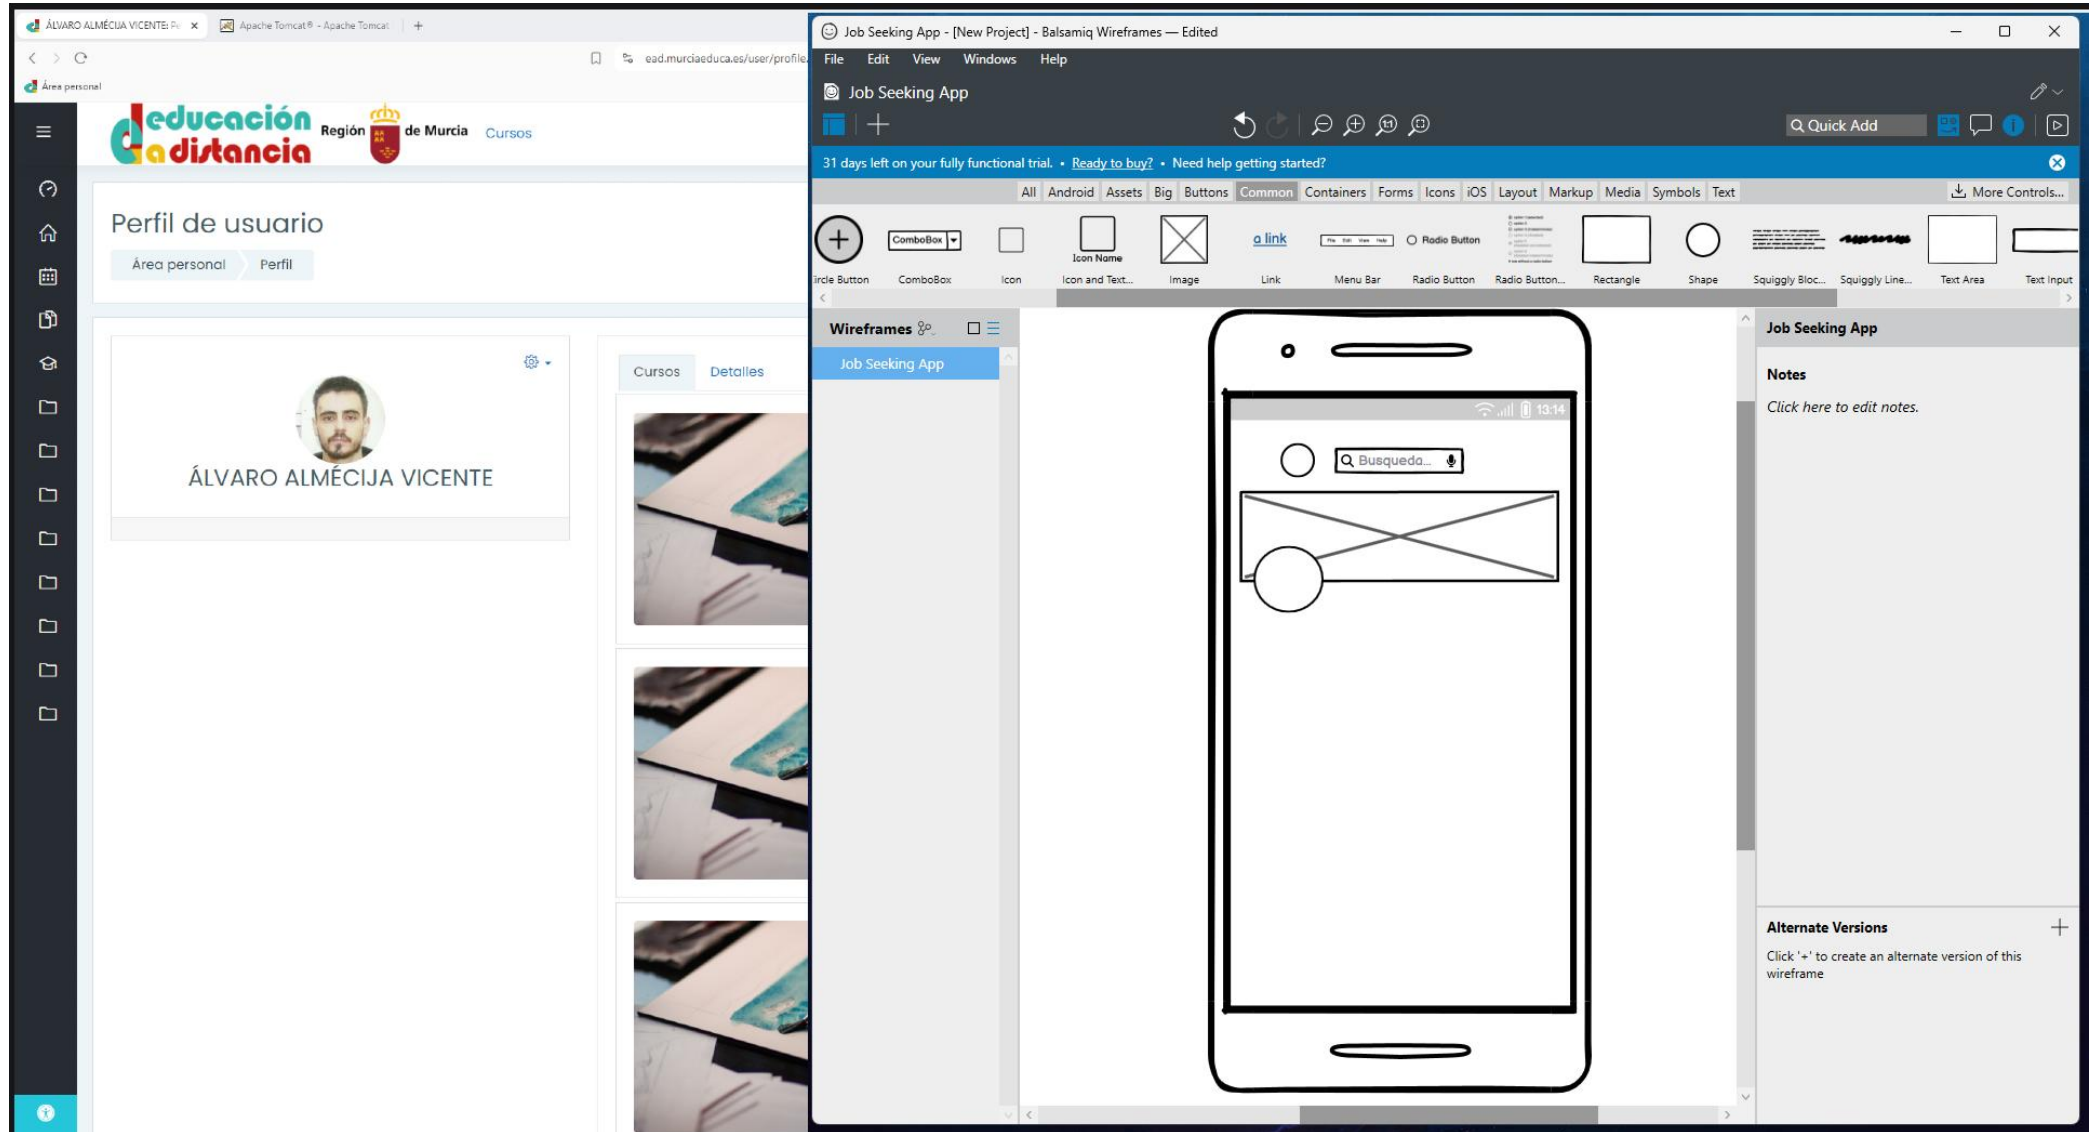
ÁLVARO ALMÉCIJA VICENTE: P
Apache Tomcat® - Apache Tomcat
ead.murciaeduca.es/user/profile
Área personal

educación a distancia Región de Murcia Cursos

Perfil de usuario
Área personal Perfil

ÁLVARO ALMÉCIJA VICENTE

Cursos Detalles

Job Seeking App - [New Project] - Balsamiq Wireframes — Edited
File Edit View Windows Help
Job Seeking App
Quick Add
31 days left on your fully functional trial. • Ready to buy? • Need help getting started?
All Android Assets Big Buttons Common Containers Forms Icons iOS Layout Markup Media Symbols Text
More Controls...
ircle Button ComboBox Icon Icon and Text... Image Link Menu Bar Radio Button Radio Button... Rectangle Shape Squiggly Bloc... Squiggly Line... Text Area Text Input
ComboBox
Icon Name
a link
Radio Button
Wireframes
Job Seeking App
13:14
Busqueda...
Job Seeking App
Notes
Click here to edit notes.
Alternate Versions
Click '+' to create an alternate version of this wireframe